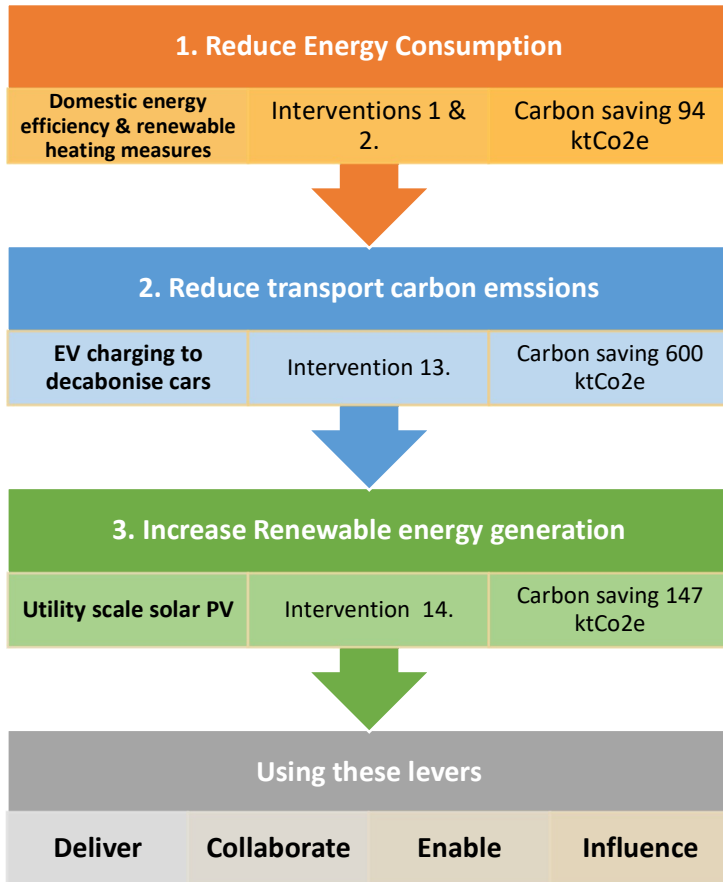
1. Reduce Energy Consumption

| Domestic energy efficiency & renewable heating measures | Interventions 1 & 2. | Carbon saving 94 ktCo2e |
|---|---|---|

2. Reduce transport carbon emssions

| EV charging to decabonise cars | Intervention 13. | Carbon saving 600 ktCo2e |
|---|---|---|

3. Increase Renewable energy generation

| Utility scale solar PV | Intervention 14. | Carbon saving 147 ktCo2e |
|---|---|---|

Using these levers

| Deliver | Collaborate | Enable | Influence |
|---|---|---|---|